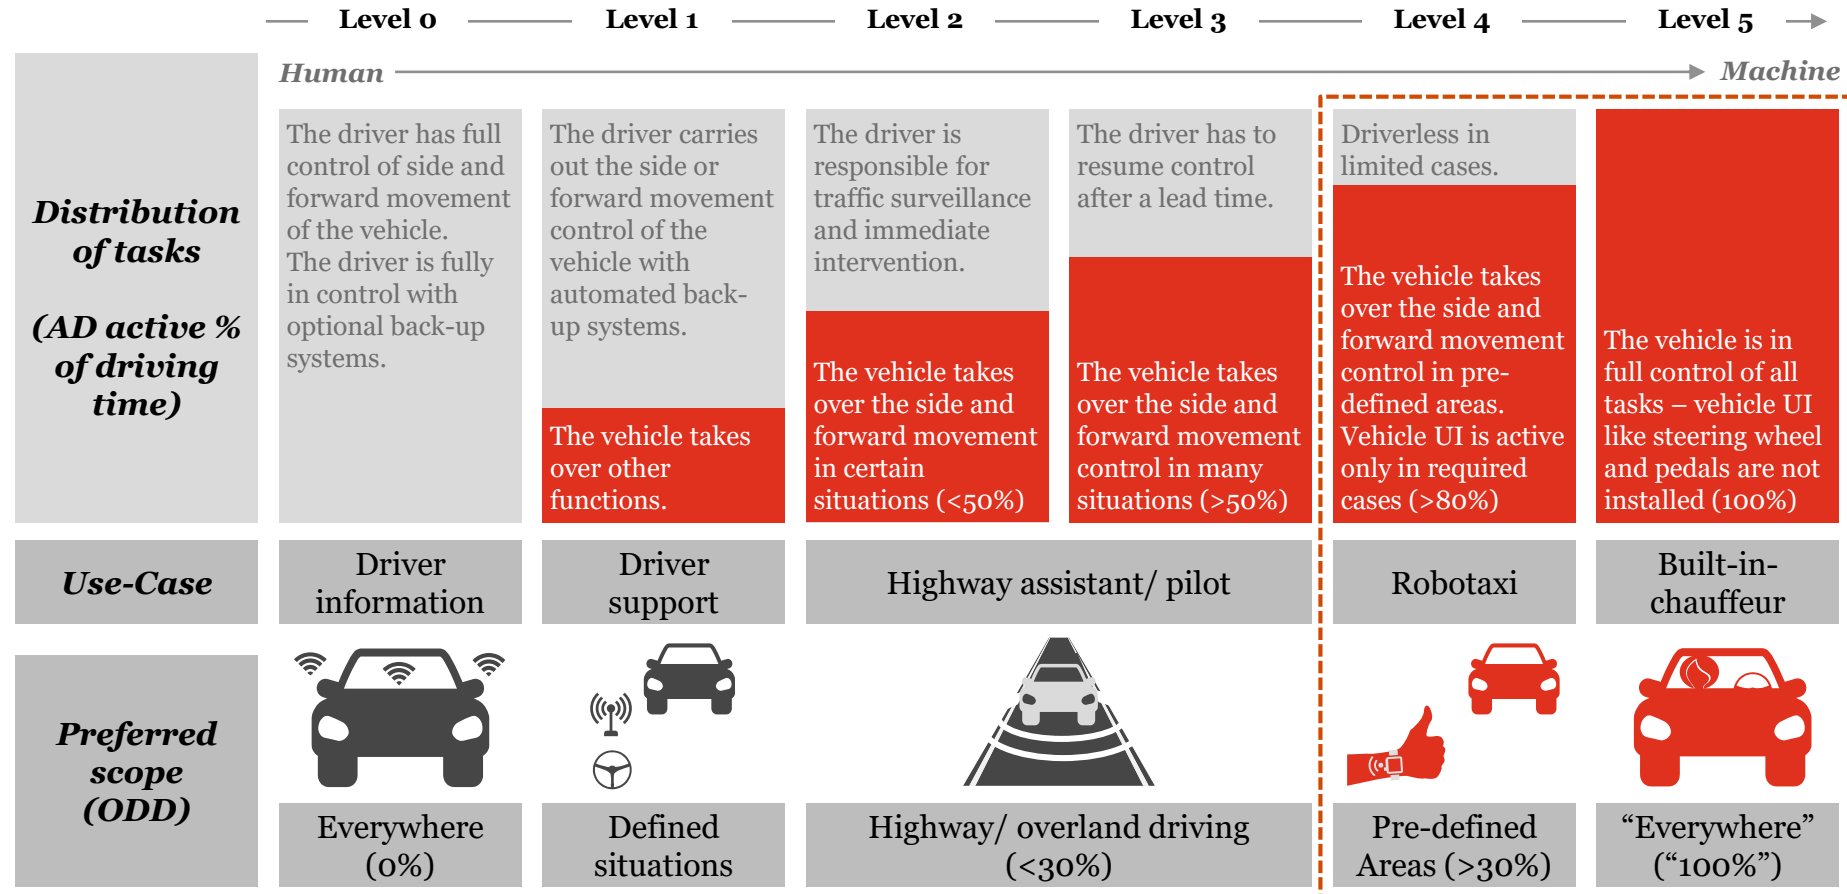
Level 0 Level 1 Level 2 Level 3 Level 4 Level 5

Human Machine

| | Level 0 | Level 1 | Level 2 | Level 3 | Level 4 | Level 5 |
|---|---|---|---|---|---|---|
| Distribution of tasks (AD active % of driving time) | The driver has full control of side and forward movement of the vehicle. The driver is fully in control with optional back-up systems. | The driver carries out the side or forward movement control of the vehicle with automated back-up systems. The vehicle takes over other functions. | The driver is responsible for traffic surveillance and immediate intervention. The vehicle takes over the side and forward movement in certain situations (<50%) | The driver has to resume control after a lead time. The vehicle takes over the side and forward movement control in many situations (>50%) | Driverless in limited cases. The vehicle takes over the side and forward movement control in pre-defined areas. Vehicle UI is active only in required cases (>80%) | The vehicle is in full control of all tasks – vehicle UI like steering wheel and pedals are not installed (100%) |
| Use-Case | Driver information | Driver support | Highway assistant/ pilot | Highway assistant/ pilot | Robotaxi | Built-in-chauffeur |
| Preferred scope (ODD) | Everywhere (0%) | Defined situations | Highway/ overland driving (<30%) | Highway/ overland driving (<30%) | Pre-defined Areas (>30%) | “Everywhere” (“100%”) |